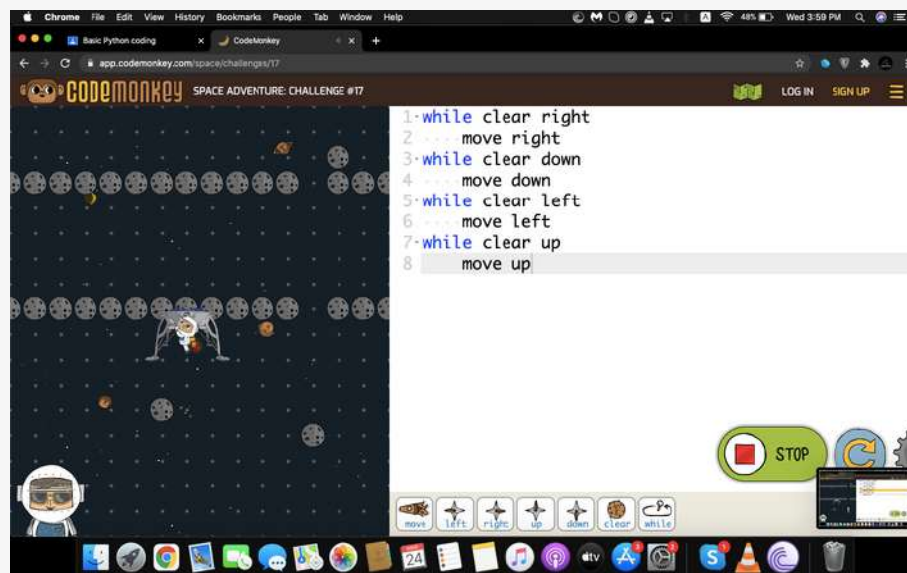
Chrome File Edit View History Bookmarks People Tab Window Help
48% Wed 3:59 PM

Basic Python coding
CodeMonkey

app.codemonkey.com/space/challenges/17

CODEMONKEY SPACE ADVENTURE: CHALLENGE #17
LOG IN SIGN UP

1 while clear right
2 move right
3 while clear down
4 move down
5 while clear left
6 move left
7 while clear up
8 move up

STOP

move left right up down clear while

24